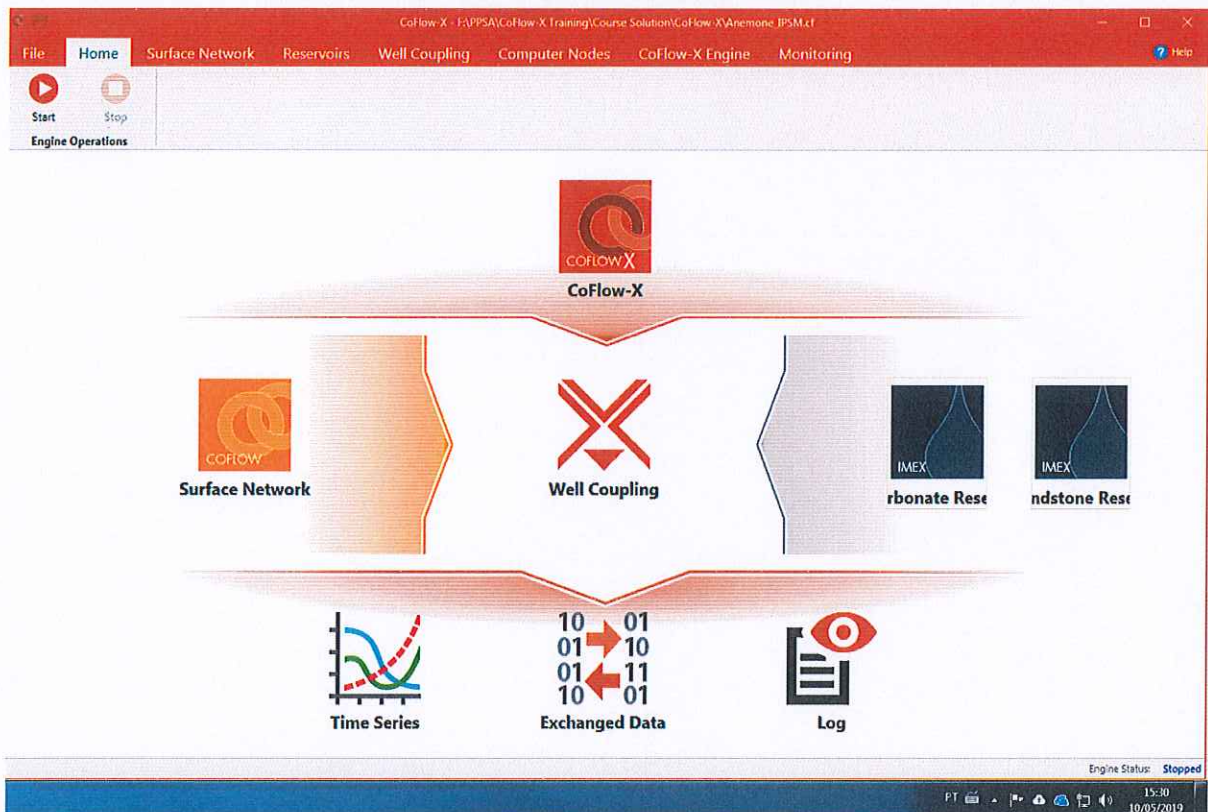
CoFlow-X - F:\PPSA\CoFlow-X Training\Course Solution\CoFlow-X\Anemone_IPSM.cf

File Home Surface Network Reservoirs Well Coupling Computer Nodes CoFlow-X Engine Monitoring

Help

Start Stop

Engine Operations

COFLOW X

CoFlow-X

COFLOW

Surface Network

Well Coupling

IMEX

rbonate Rese

IMEX

ndstone Rese

Time Series

10 01
01 10
01 11
10 01

Exchanged Data

Log

Engine Status: Stopped

PT 15:30 10/05/2019